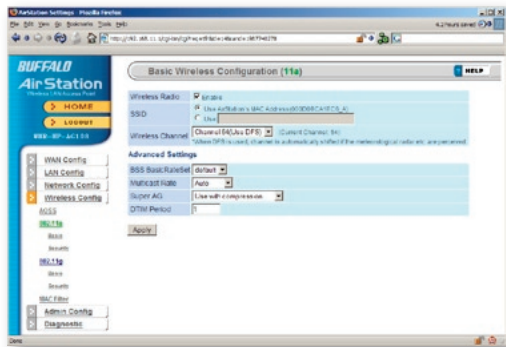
AirStation Settings - Mozilla Firefox
File Edit View Go Bookmarks Tools Help
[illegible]

BUFFALO
AirStation
Wireless LAN Access Point
HOME
LOGOUT
WBR-RP-AG108

WAN Config
LAN Config
Network Config
Wireless Config
AOSS
802.11a
Basic
Security
802.11g
Basic
Security
MAC Filter
Admin Config
Diagnostic

Basic Wireless Configuration (11a)
HELP

| Wireless Radio | Enable |
|---|---|
| SSID | Use AirStation's MAC Address(00D0BCA5FCS_A) / Use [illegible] |
| Wireless Channel | Channel 64(Use DFS) (Current Channel: 64) When DFS is used, channel is automatically shifted if the meteorological radar etc. are perceived. |

Advanced Settings

| BSS BasicRateSet | default |
|---|---|
| Multicast Rate | Auto |
| Super AG | Use with compression |
| DTIM Period | 1 |

Apply

Done